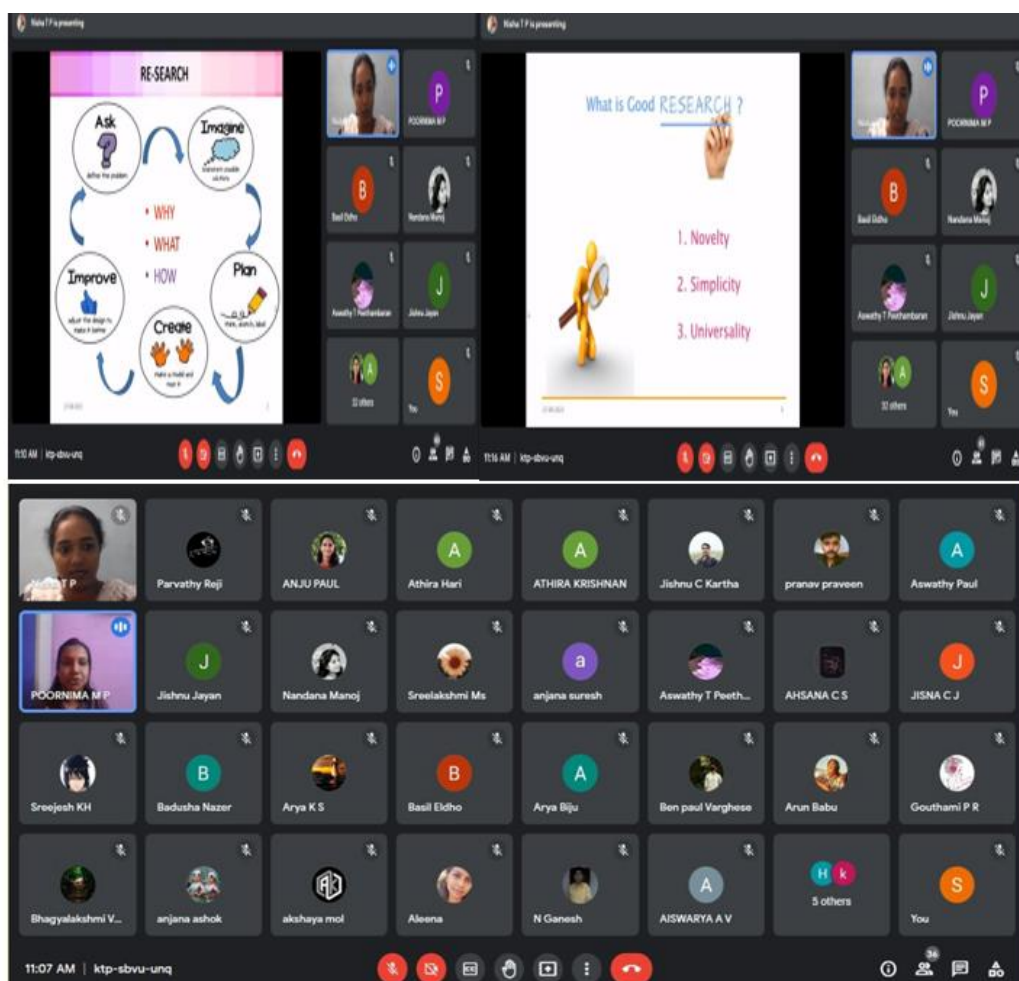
Nisha T P is presenting

RE-SEARCH

Ask
define the problem

Imagine
brainstorm possible solutions

Plan
think, sketch, label

Create
make a model and test it

Improve
adjust the design to make it better

• WHY
• WHAT
• HOW

POORNIMA M P
Basil Eldho
Nandana Manoj
Aswathy T Peethambaran
Jishnu Jayan
32 others
You

11:10 AM | ktp-sbvu-unq

Nisha T P is presenting

What is Good RESEARCH ?

1. Novelty
2. Simplicity
3. Universality

POORNIMA M P
Basil Eldho
Nandana Manoj
Aswathy T Peethambaran
Jishnu Jayan
32 others
You

11:16 AM | ktp-sbvu-unq

Nisha T P
Parvathy Reji
ANJU PAUL
Athira Hari
ATHIRA KRISHNAN
Jishnu C Kartha
pranav praveen
Aswathy Paul
POORNIMA M P
Jishnu Jayan
Nandana Manoj
Sreelakshmi Ms
anjana suresh
Aswathy T Peeth...
AHSANA C S
JISNA C J
Sreejesh KH
Badusha Nazer
Arya K S
Basil Eldho
Arya Biju
Ben paul Varghese
Arun Babu
Gouthami P R
Bhagyalakshmi V...
anjana ashok
akshaya mol
Aleena
N Ganesh
AISWARYA A V
5 others
You

11:07 AM | ktp-sbvu-unq

36